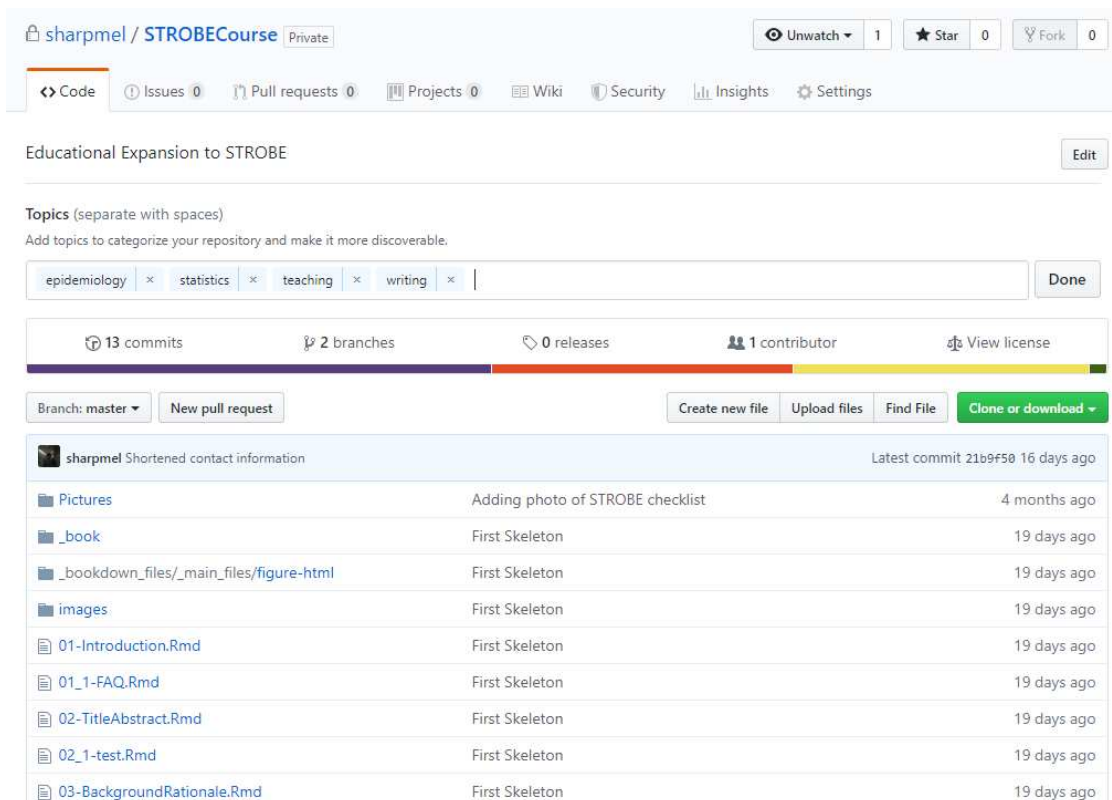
sharpmel / STROBECourse Private

Unwatch 1 Star 0 Fork 0

Code Issues 0 Pull requests 0 Projects 0 Wiki Security Insights Settings

Educational Expansion to STROBE

Edit

Topics (separate with spaces)

Add topics to categorize your repository and make it more discoverable.

epidemiology × statistics × teaching × writing ×

Done

13 commits 2 branches 0 releases 1 contributor View license

Branch: master New pull request

Create new file Upload files Find File Clone or download

| | | |
|---|---|---|
| sharpmel Shortened contact information | | Latest commit 21b9f50 16 days ago |
| Pictures | Adding photo of STROBE checklist | 4 months ago |
| _book | First Skeleton | 19 days ago |
| _bookdown_files/_main_files/figure-html | First Skeleton | 19 days ago |
| images | First Skeleton | 19 days ago |
| 01-Introduction.Rmd | First Skeleton | 19 days ago |
| 01_1-FAQ.Rmd | First Skeleton | 19 days ago |
| 02-TitleAbstract.Rmd | First Skeleton | 19 days ago |
| 02_1-test.Rmd | First Skeleton | 19 days ago |
| 03-BackgroundRationale.Rmd | First Skeleton | 19 days ago |